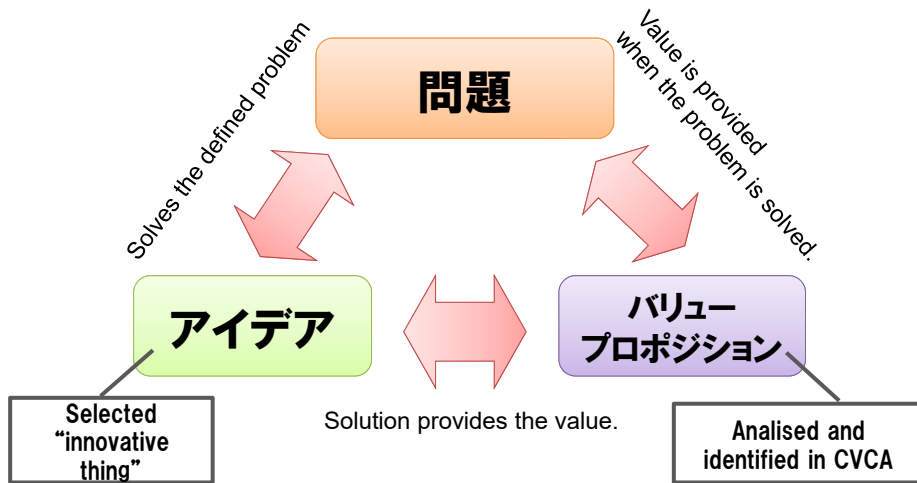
Solves the defined problem

問題

Value is provided when the problem is solved.

アイデア

バリュー
プロポジション

Selected "innovative thing"

Solution provides the value.

Analised and identified in CVCA